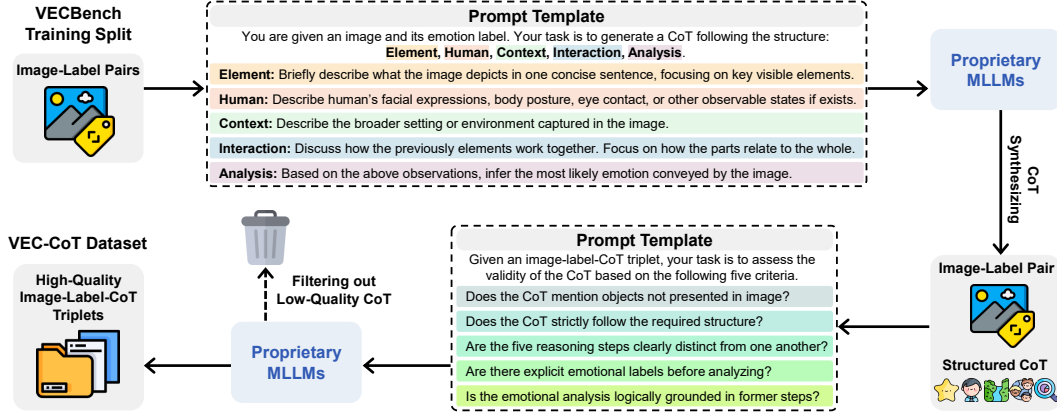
VECBench Training Split

Image-Label Pairs

Prompt Template

You are given an image and its emotion label. Your task is to generate a CoT following the structure: Element, Human, Context, Interaction, Analysis.

Element: Briefly describe what the image depicts in one concise sentence, focusing on key visible elements.

Human: Describe human's facial expressions, body posture, eye contact, or other observable states if exists.

Context: Describe the broader setting or environment captured in the image.

Interaction: Discuss how the previously elements work together. Focus on how the parts relate to the whole.

Analysis: Based on the above observations, infer the most likely emotion conveyed by the image.

Proprietary MLLMs

CoT Synthesizing

Image-Label Pair

Structured CoT

Prompt Template

Given an image-label-CoT triplet, your task is to assess the validity of the CoT based on the following five criteria.

Does the CoT mention objects not presented in image?

Does the CoT strictly follow the required structure?

Are the five reasoning steps clearly distinct from one another?

Are there explicit emotional labels before analyzing?

Is the emotional analysis logically grounded in former steps?

Proprietary MLLMs

Filtering out Low-Quality CoT

VEC-CoT Dataset

High-Quality Image-Label-CoT Triplets